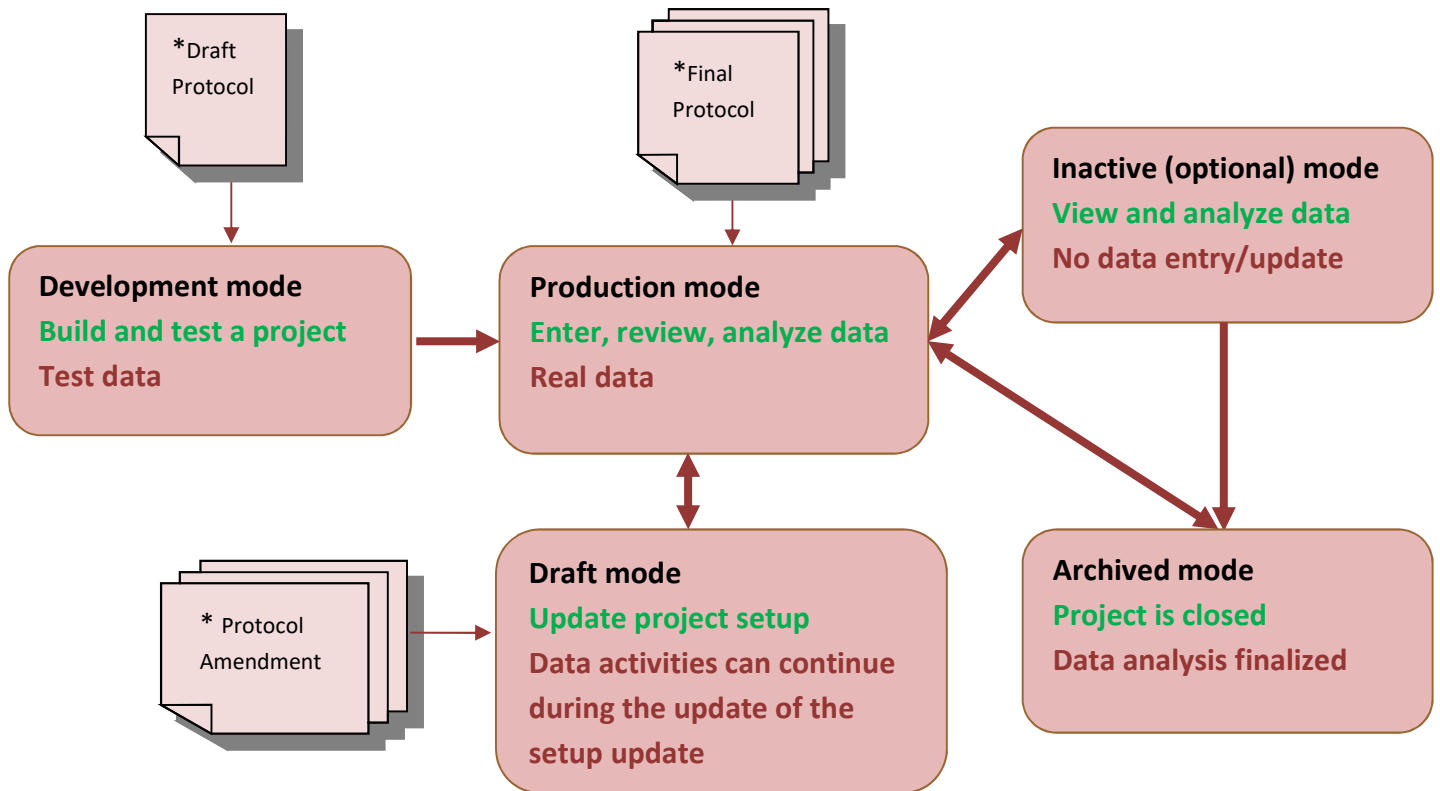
*Draft Protocol

*Final Protocol

Inactive (optional) mode
View and analyze data
No data entry/update

Development mode
Build and test a project
Test data

Production mode
Enter, review, analyze data
Real data

* Protocol Amendment

Draft mode
Update project setup
Data activities can continue during the update of the setup update

Archived mode
Project is closed
Data analysis finalized